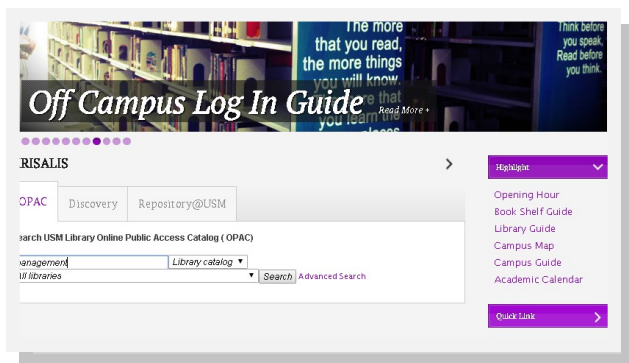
The more that you read, the more things you will know. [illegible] that you learn the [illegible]

Think before you speak, Read before you think.

Off Campus Log In Guide

Read More +

RISALIS

Highlight

Opening Hour
Book Shelf Guide
Library Guide
Campus Map
Campus Guide
Academic Calendar

Quick Link

OPAC | Discovery | Repository@USM

Search USM Library Online Public Access Catalog ( OPAC)

management
Library catalog
All libraries
Search
Advanced Search